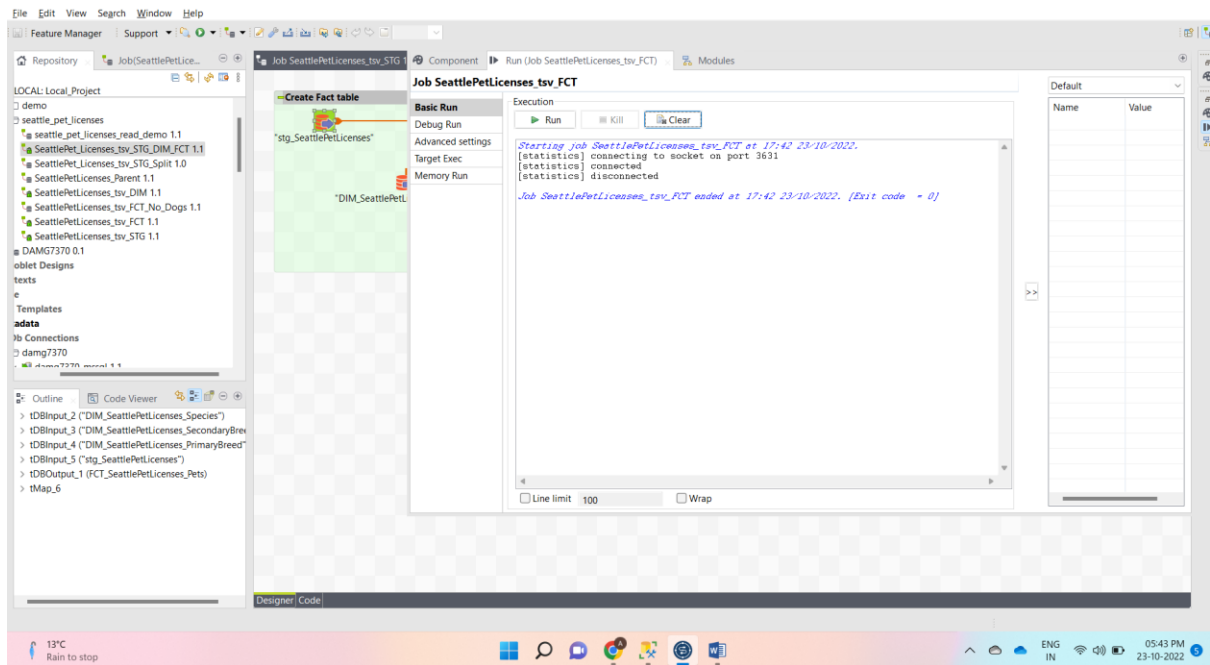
File Edit View Search Window Help

Feature Manager Support

Repository Job(SeattlePetLice...

LOCAL: Local_Project
demo
seattle_pet_licenses
seattle_pet_licenses_read_demo 1.1
SeattlePet_Licenses_tsv_STG_DIM_FCT 1.1
SeattlePet_Licenses_tsv_STG_Split 1.0
SeattlePetLicenses_Parent 1.1
SeattlePetLicenses_tsv_DIM 1.1
SeattlePetLicenses_tsv_FCT_No_Dogs 1.1
SeattlePetLicenses_tsv_FCT 1.1
SeattlePetLicenses_tsv_STG 1.1
DAMG7370 0.1
oblet Designs
texts
e
Templates
adata
b Connections
damg7370

Outline Code Viewer

> tDBInput_2 ("DIM_SeattlePetLicenses_Species")
> tDBInput_3 ("DIM_SeattlePetLicenses_SecondaryBre
> tDBInput_4 ("DIM_SeattlePetLicenses_PrimaryBreed"
> tDBInput_5 ("stg_SeattlePetLicenses")
> tDBOutput_1 (FCT_SeattlePetLicenses_Pets)
> tMap_6

Job SeattlePetLicenses_tsv_STG 1 Component Run (Job SeattlePetLicenses_tsv_FCT) Modules

Create Fact table
"stg_SeattlePetLicenses"
"DIM_SeattlePetL

Job SeattlePetLicenses_tsv_FCT

Basic Run
Debug Run
Advanced settings
Target Exec
Memory Run

Execution
Run Kill Clear

Starting job SeattlePetLicenses_tsv_FCT at 17:42 23/10/2022.
[statistics] connecting to socket on port 3631
[statistics] connected
[statistics] disconnected

Job SeattlePetLicenses_tsv_FCT ended at 17:42 23/10/2022. [Exit code = 0]

Line limit 100 Wrap

>>

Default
Name Value

Designer Code

13°C
Rain to stop

ENG IN
05:43 PM
23-10-2022